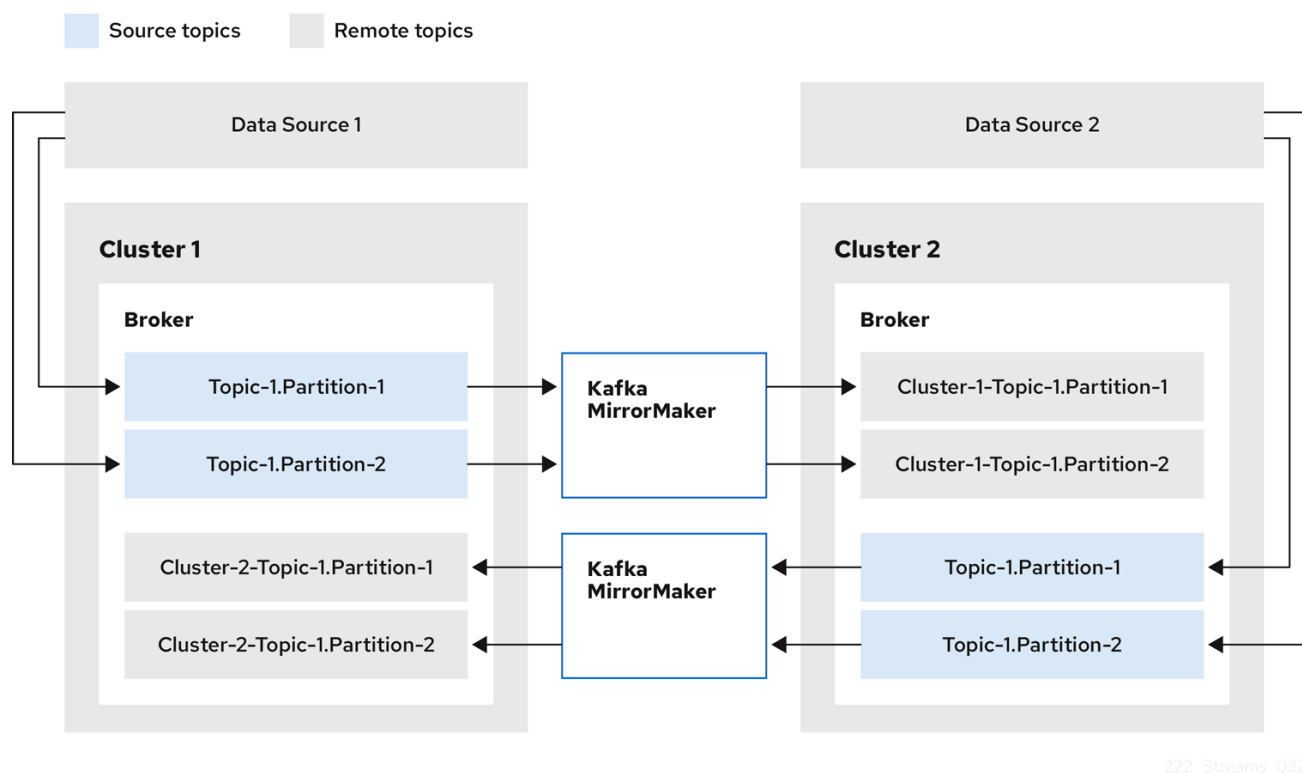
Source topics
Remote topics

Data Source 1

Data Source 2

Cluster 1

Broker

Topic-1.Partition-1

Topic-1.Partition-2

Cluster-2-Topic-1.Partition-1

Cluster-2-Topic-1.Partition-2

Kafka MirrorMaker

Kafka MirrorMaker

Cluster 2

Broker

Cluster-1-Topic-1.Partition-1

Cluster-1-Topic-1.Partition-2

Topic-1.Partition-1

Topic-1.Partition-2

222_Streams_03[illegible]